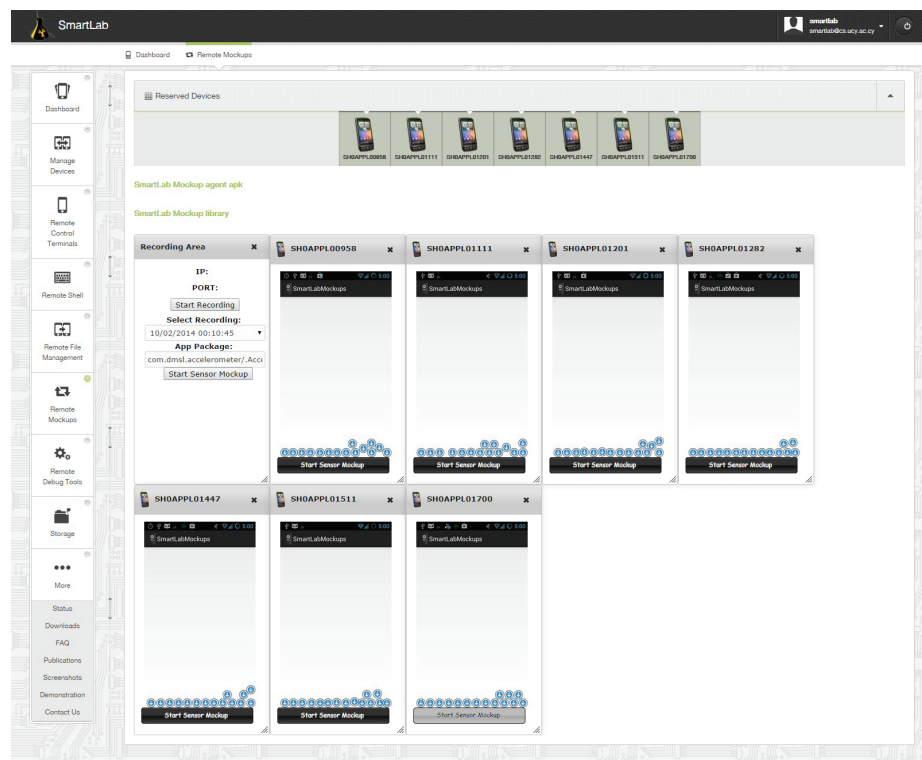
SmartLab

smartlab
smartlab@cs.ucy.ac.cy

Dashboard Remote Mockups

Dashboard

Manage Devices

Remote Control Terminals

Remote Shell

Remote File Management

Remote Mockups

Remote Debug Tools

Storage

More

Status
Downloads
FAQ
Publications
Screenshots
Demonstration
Contact Us

Reserved Devices

SH0APPL00958 SH0APPL01111 SH0APPL01201 SH0APPL01282 SH0APPL01447 SH0APPL01511 SH0APPL01700

SmartLab Mockup agent apk

SmartLab Mockup library

Recording Area

IP:
PORT:
Start Recording
Select Recording:
10/02/2014 00:10:45
App Package:
com.dmsl.accelerometer/.Acce
Start Sensor Mockup

SH0APPL00958
SmartLabMockups
Start Sensor Mockup

SH0APPL01111
SmartLabMockups
Start Sensor Mockup

SH0APPL01201
SmartLabMockups
Start Sensor Mockup

SH0APPL01282
SmartLabMockups
Start Sensor Mockup

SH0APPL01447
SmartLabMockups
Start Sensor Mockup

SH0APPL01511
SmartLabMockups
Start Sensor Mockup

SH0APPL01700
SmartLabMockups
Start Sensor Mockup